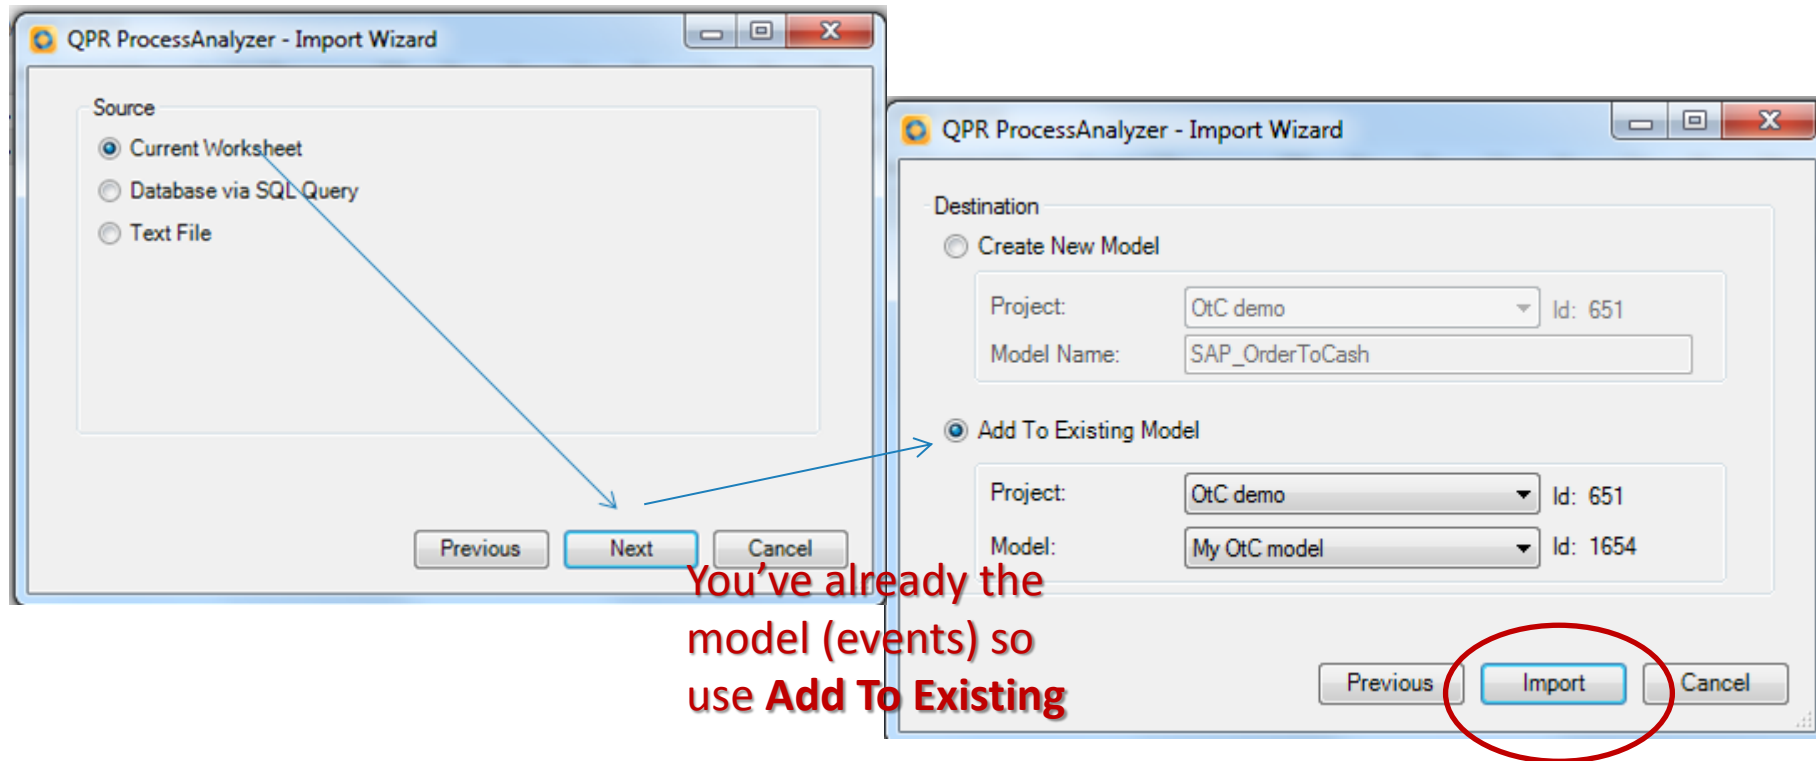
QPR ProcessAnalyzer - Import Wizard

Source

Current Worksheet

Database via SQL Query

Text File

Previous Next Cancel

QPR ProcessAnalyzer - Import Wizard

Destination

Create New Model

Project: OtC demo Id: 651

Model Name: SAP_OrderToCash

Add To Existing Model

Project: OtC demo Id: 651

Model: My OtC model Id: 1654

Previous Import Cancel

You've already the model (events) so use **Add To Existing**